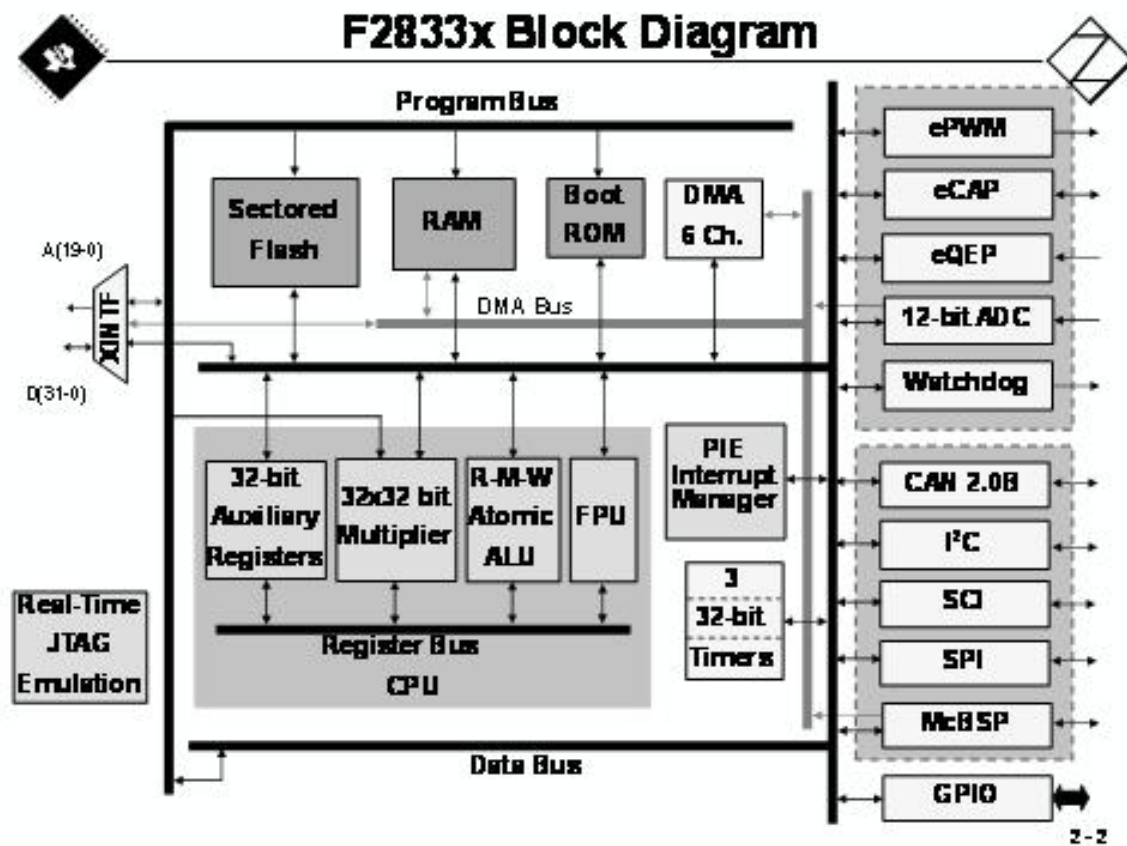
F2833x Block Diagram

Program Bus

Sectored Flash

RAM

Boot ROM

DMA 6 Ch.

A(19-0)

XINTF

DMA Bus

D(31-0)

32-bit Auxiliary Registers

32x32 bit Multiplier

R-M-W Atomic ALU

FPU

PIE Interrupt Manager

3 32-bit Timers

Register Bus

CPU

Real-Time JTAG Emulation

Data Bus

ePWM

eCAP

eQEP

12-bit ADC

Watchdog

CAN 2.0B

I$^2$C

SCI

SPI

McBSP

GPIO

2-2